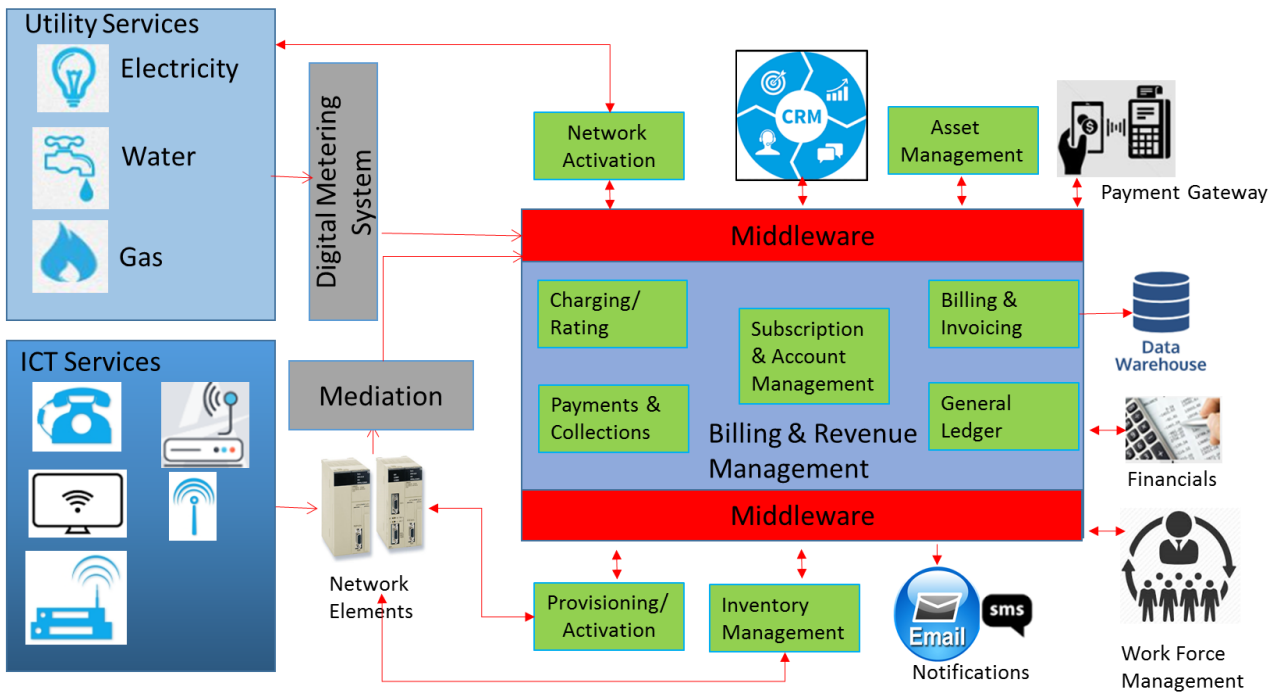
Utility Services

Electricity

Water

Gas

Digital Metering System

ICT Services

Mediation

Network Elements

Network Activation

CRM

Asset Management

Payment Gateway

Middleware

Charging/ Rating

Subscription & Account Management

Billing & Invoicing

Data Warehouse

Payments & Collections

Billing & Revenue Management

General Ledger

Financials

Middleware

Provisioning/ Activation

Inventory Management

Email

sms

Notifications

Work Force Management